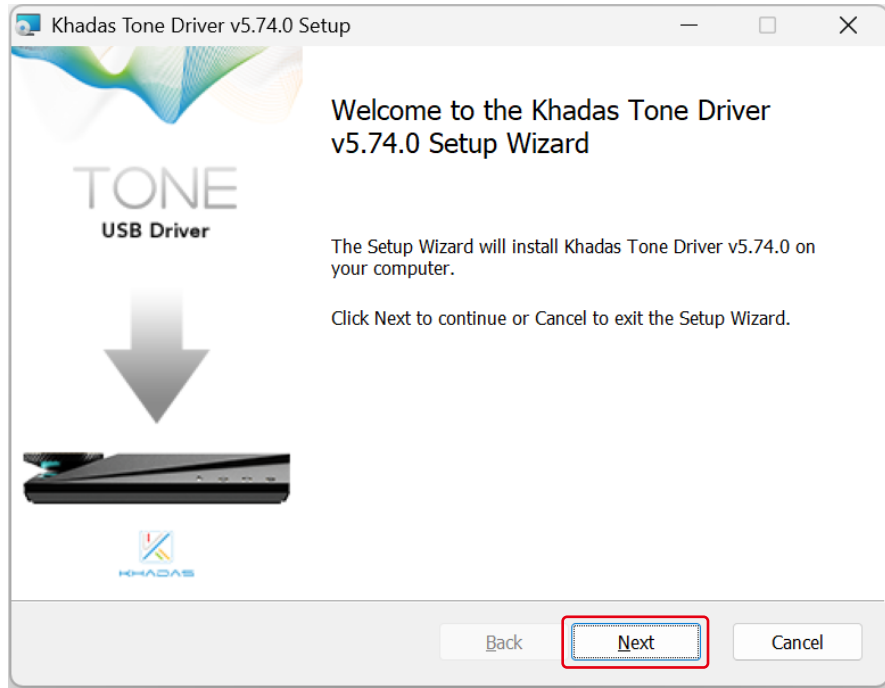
Khadas Tone Driver v5.74.0 Setup

TONE
USB Driver

KHADAS

Welcome to the Khadas Tone Driver v5.74.0 Setup Wizard

The Setup Wizard will install Khadas Tone Driver v5.74.0 on your computer.

Click Next to continue or Cancel to exit the Setup Wizard.

Back
Next
Cancel